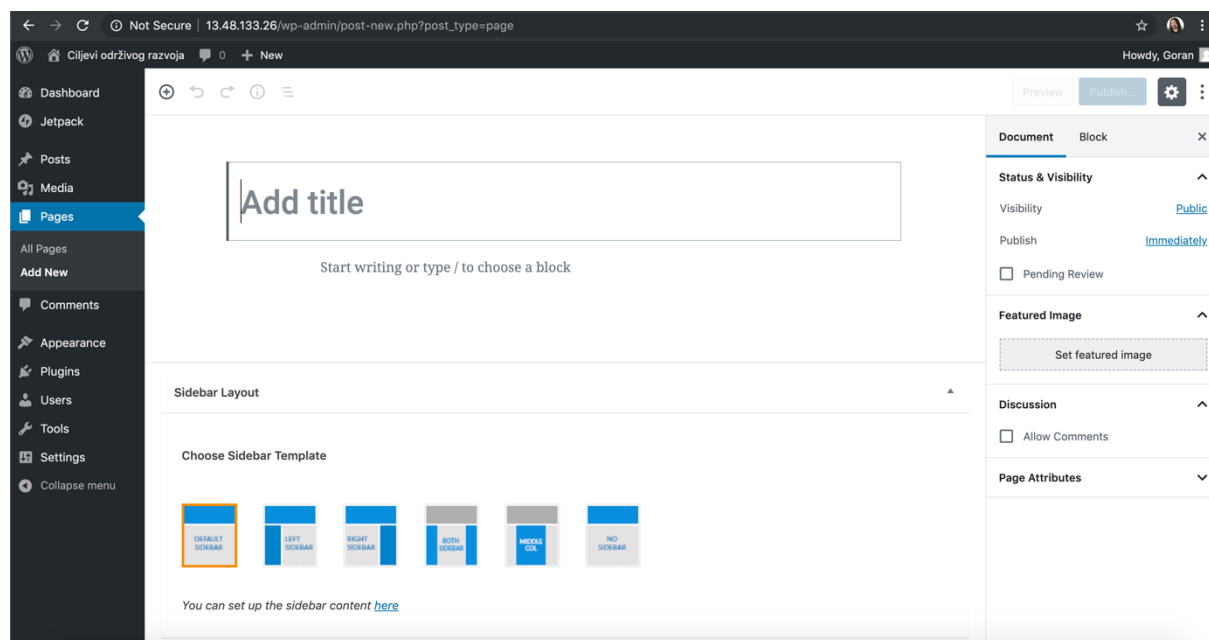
Not Secure | 13.48.133.26/wp-admin/post-new.php?post_type=page

Ciljevi održivog razvoja 0 + New Howdy, Goran

Dashboard
Jetpack
Posts
Media
Pages
All Pages
Add New
Comments
Appearance
Plugins
Users
Tools
Settings
Collapse menu

Preview Publish...

Add title

Start writing or type / to choose a block

Sidebar Layout

Choose Sidebar Template

DEFAULT SIDEBAR
LEFT SIDEBAR
RIGHT SIDEBAR
BOTH SIDEBAR
MIDDLE COL
NO SIDEBAR

You can set up the sidebar content here

Document Block ×

Status & Visibility
Visibility Public
Publish Immediately
Pending Review

Featured Image
Set featured image

Discussion
Allow Comments

Page Attributes